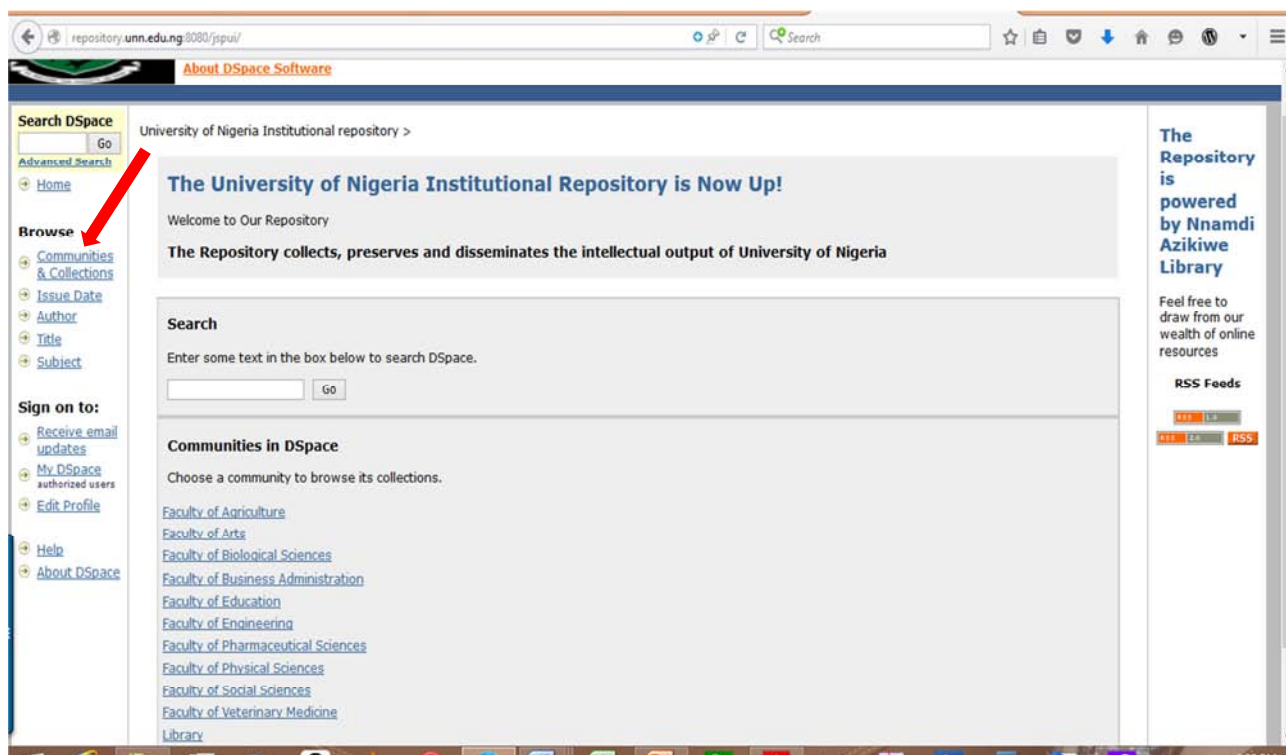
repository.unn.edu.ng:8080/jspui/

Search

About DSpace Software

Search DSpace

Go

Advanced Search

Home

Browse

Communities & Collections

Issue Date

Author

Title

Subject

Sign on to:

Receive email updates

My DSpace authorized users

Edit Profile

Help

About DSpace

University of Nigeria Institutional repository >

The University of Nigeria Institutional Repository is Now Up!

Welcome to Our Repository

The Repository collects, preserves and disseminates the intellectual output of University of Nigeria

Search

Enter some text in the box below to search DSpace.

Go

Communities in DSpace

Choose a community to browse its collections.

Faculty of Agriculture

Faculty of Arts

Faculty of Biological Sciences

Faculty of Business Administration

Faculty of Education

Faculty of Engineering

Faculty of Pharmaceutical Sciences

Faculty of Physical Sciences

Faculty of Social Sciences

Faculty of Veterinary Medicine

Library

The Repository is powered by Nnamdi Azikiwe Library

Feel free to draw from our wealth of online resources

RSS Feeds

RSS 1.0

RSS 2.0

RSS